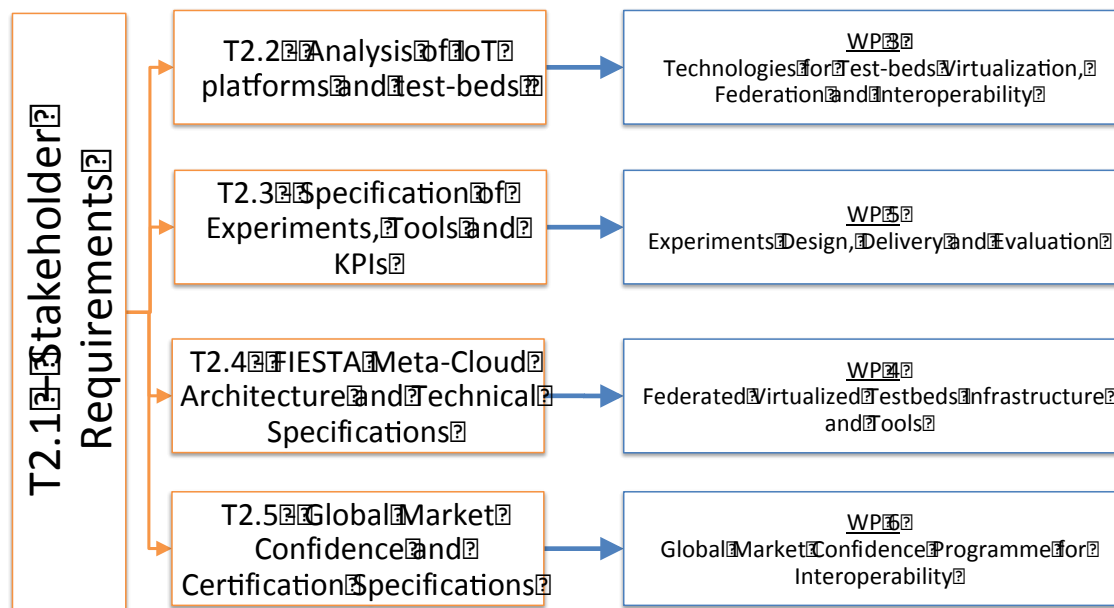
T2.1 – Stakeholder Requirements

T2.2 Analysis of IoT platforms and test-beds

WP3
Technologies for Test-beds Virtualization, Federation and Interoperability

T2.3 Specification of Experiments, Tools and KPIs

WP5
Experiments Design, Delivery and Evaluation

T2.4 FIESTA Meta-Cloud Architecture and Technical Specifications

WP4
Federated Virtualized Testbeds Infrastructure and Tools

T2.5 Global Market Confidence and Certification Specifications

WP6
Global Market Confidence Programme for Interoperability